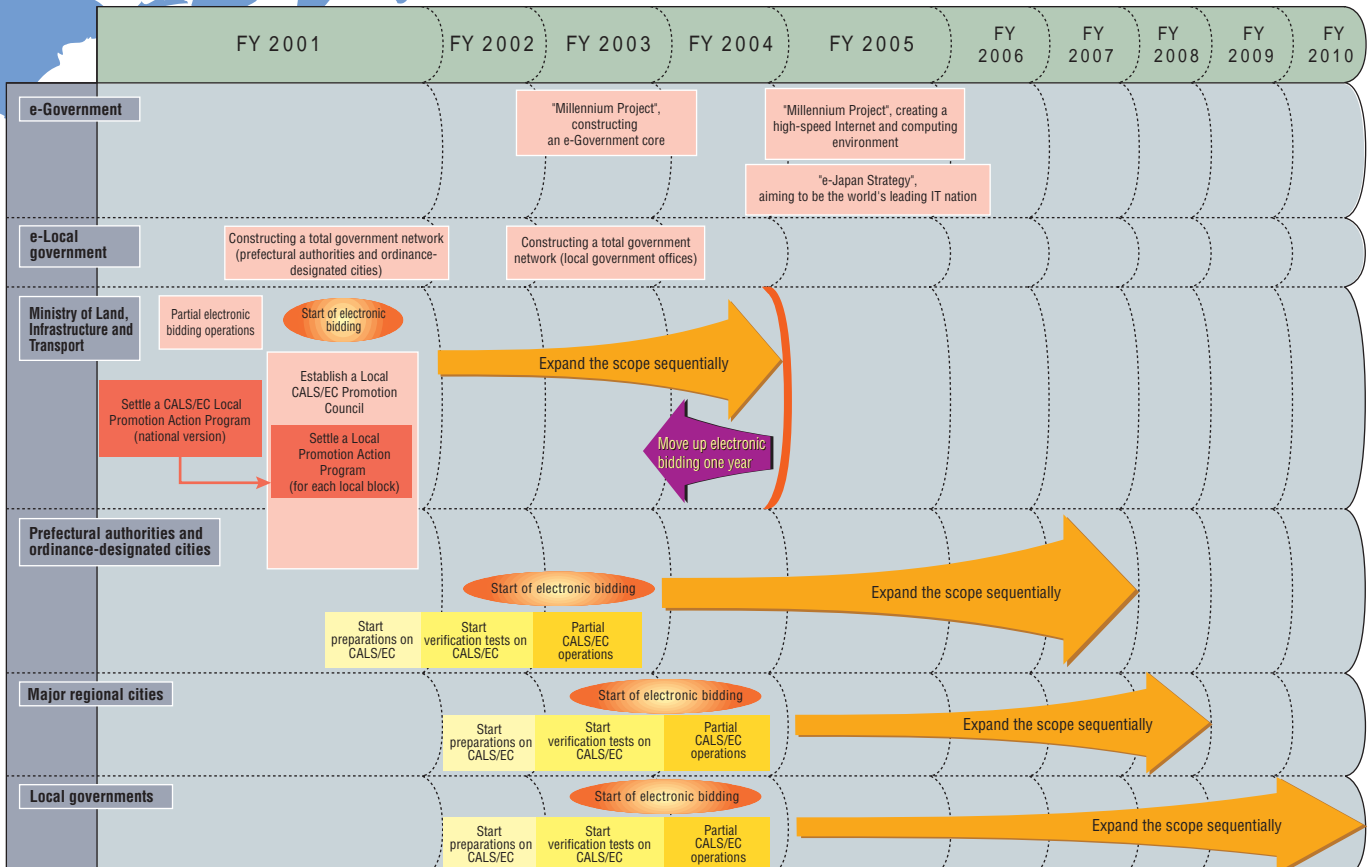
| FY 2001 | FY 2002 | FY 2003 | FY 2004 | FY 2005 | FY 2006 | FY 2007 | FY 2008 | FY 2009 | FY 2010 |
|---|---|---|---|---|---|---|---|---|---|

e-Government

"Millennium Project", constructing an e-Government core

"Millennium Project", creating a high-speed Internet and computing environment

"e-Japan Strategy", aiming to be the world's leading IT nation

e-Local government

Constructing a total government network (prefectural authorities and ordinance-designated cities)

Constructing a total government network (local government offices)

Ministry of Land, Infrastructure and Transport

Partial electronic bidding operations

Start of electronic bidding

Expand the scope sequentially

Settle a CALS/EC Local Promotion Action Program (national version)

Establish a Local CALS/EC Promotion Council

Settle a Local Promotion Action Program (for each local block)

Move up electronic bidding one year

Prefectural authorities and ordinance-designated cities

Start of electronic bidding

Expand the scope sequentially

Start preparations on CALS/EC

Start verification tests on CALS/EC

Partial CALS/EC operations

Major regional cities

Start of electronic bidding

Expand the scope sequentially

Start preparations on CALS/EC

Start verification tests on CALS/EC

Partial CALS/EC operations

Local governments

Start of electronic bidding

Expand the scope sequentially

Start preparations on CALS/EC

Start verification tests on CALS/EC

Partial CALS/EC operations